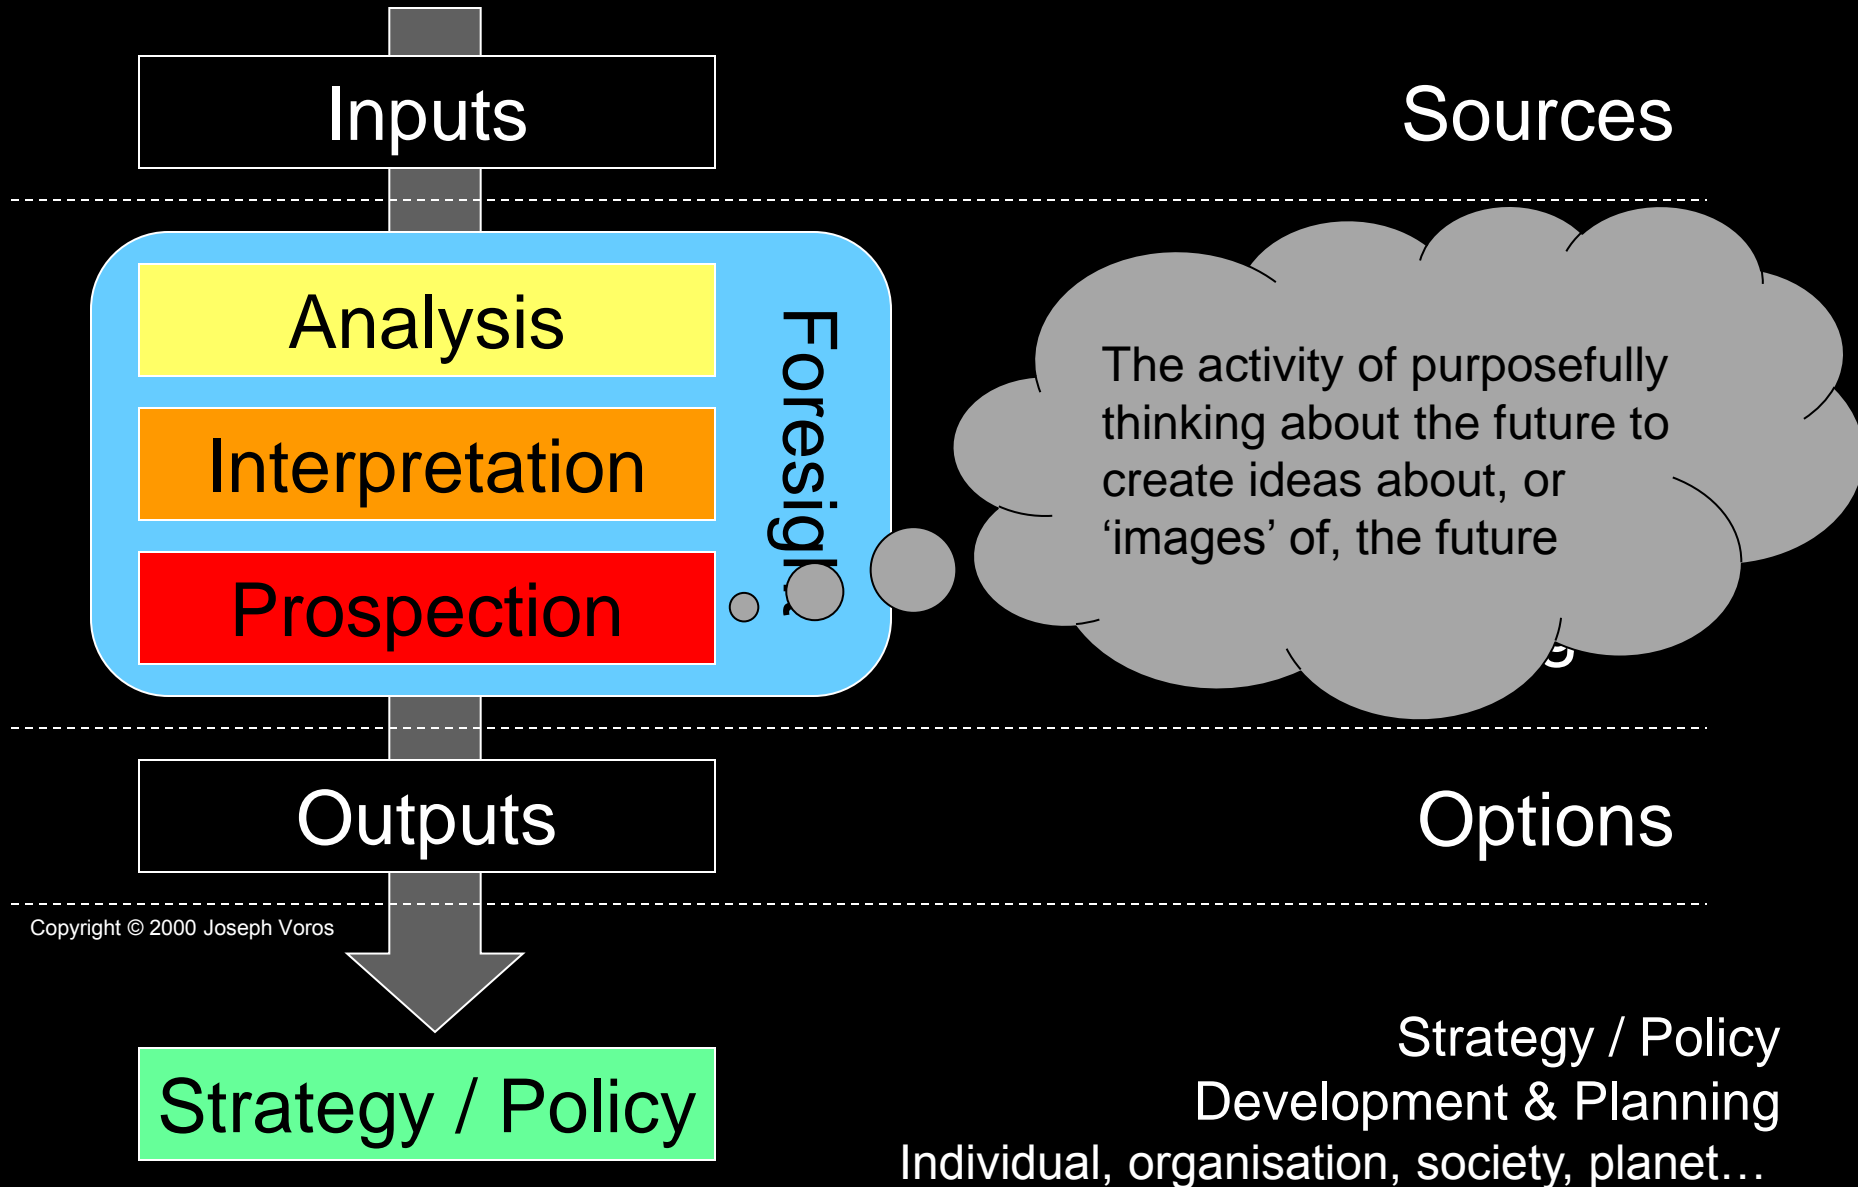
Inputs

Sources

Analysis

Interpretation

Prospection

Foresigh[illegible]

The activity of purposefully thinking about the future to create ideas about, or ‘images’ of, the future

Outputs

Options

Copyright © 2000 Joseph Voros

Strategy / Policy

Strategy / Policy
Development & Planning
Individual, organisation, society, planet…